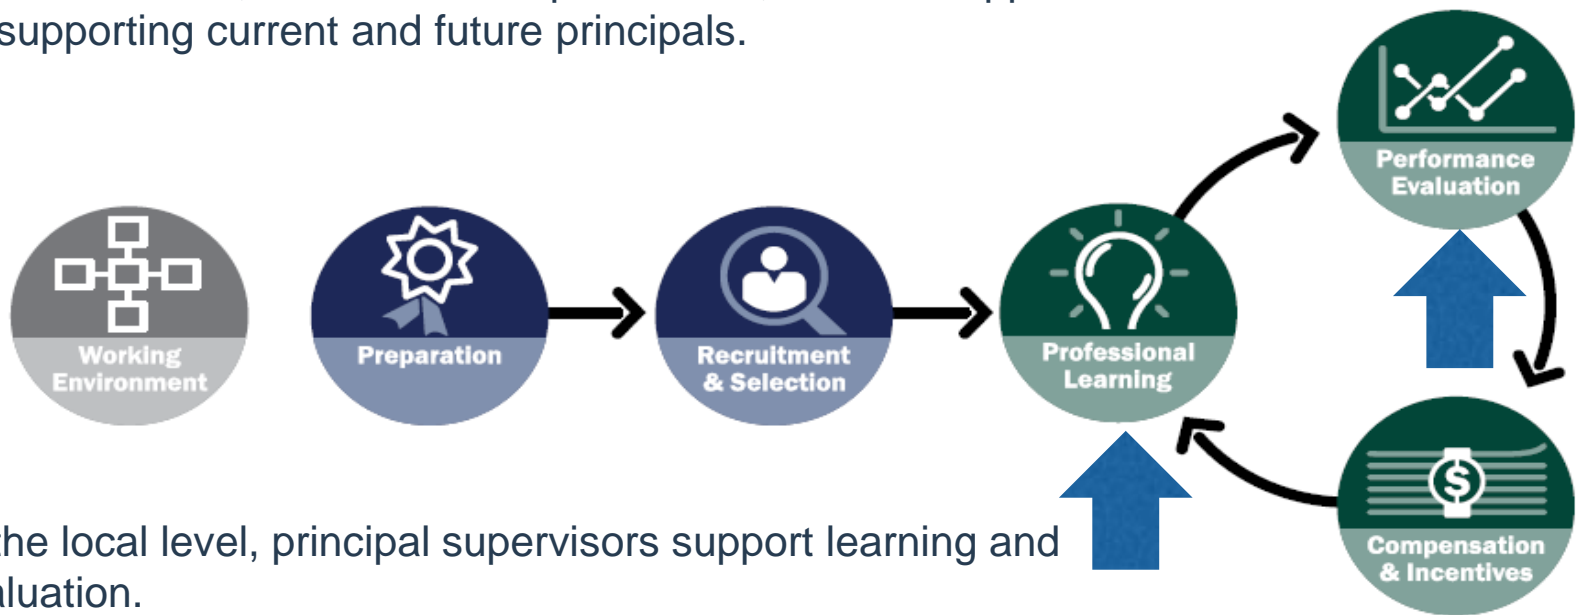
supporting current and future principals.

Working Environment

Preparation

Recruitment & Selection

Professional Learning

Performance Evaluation

Compensation & Incentives

he local level, principal supervisors support learning and luation.